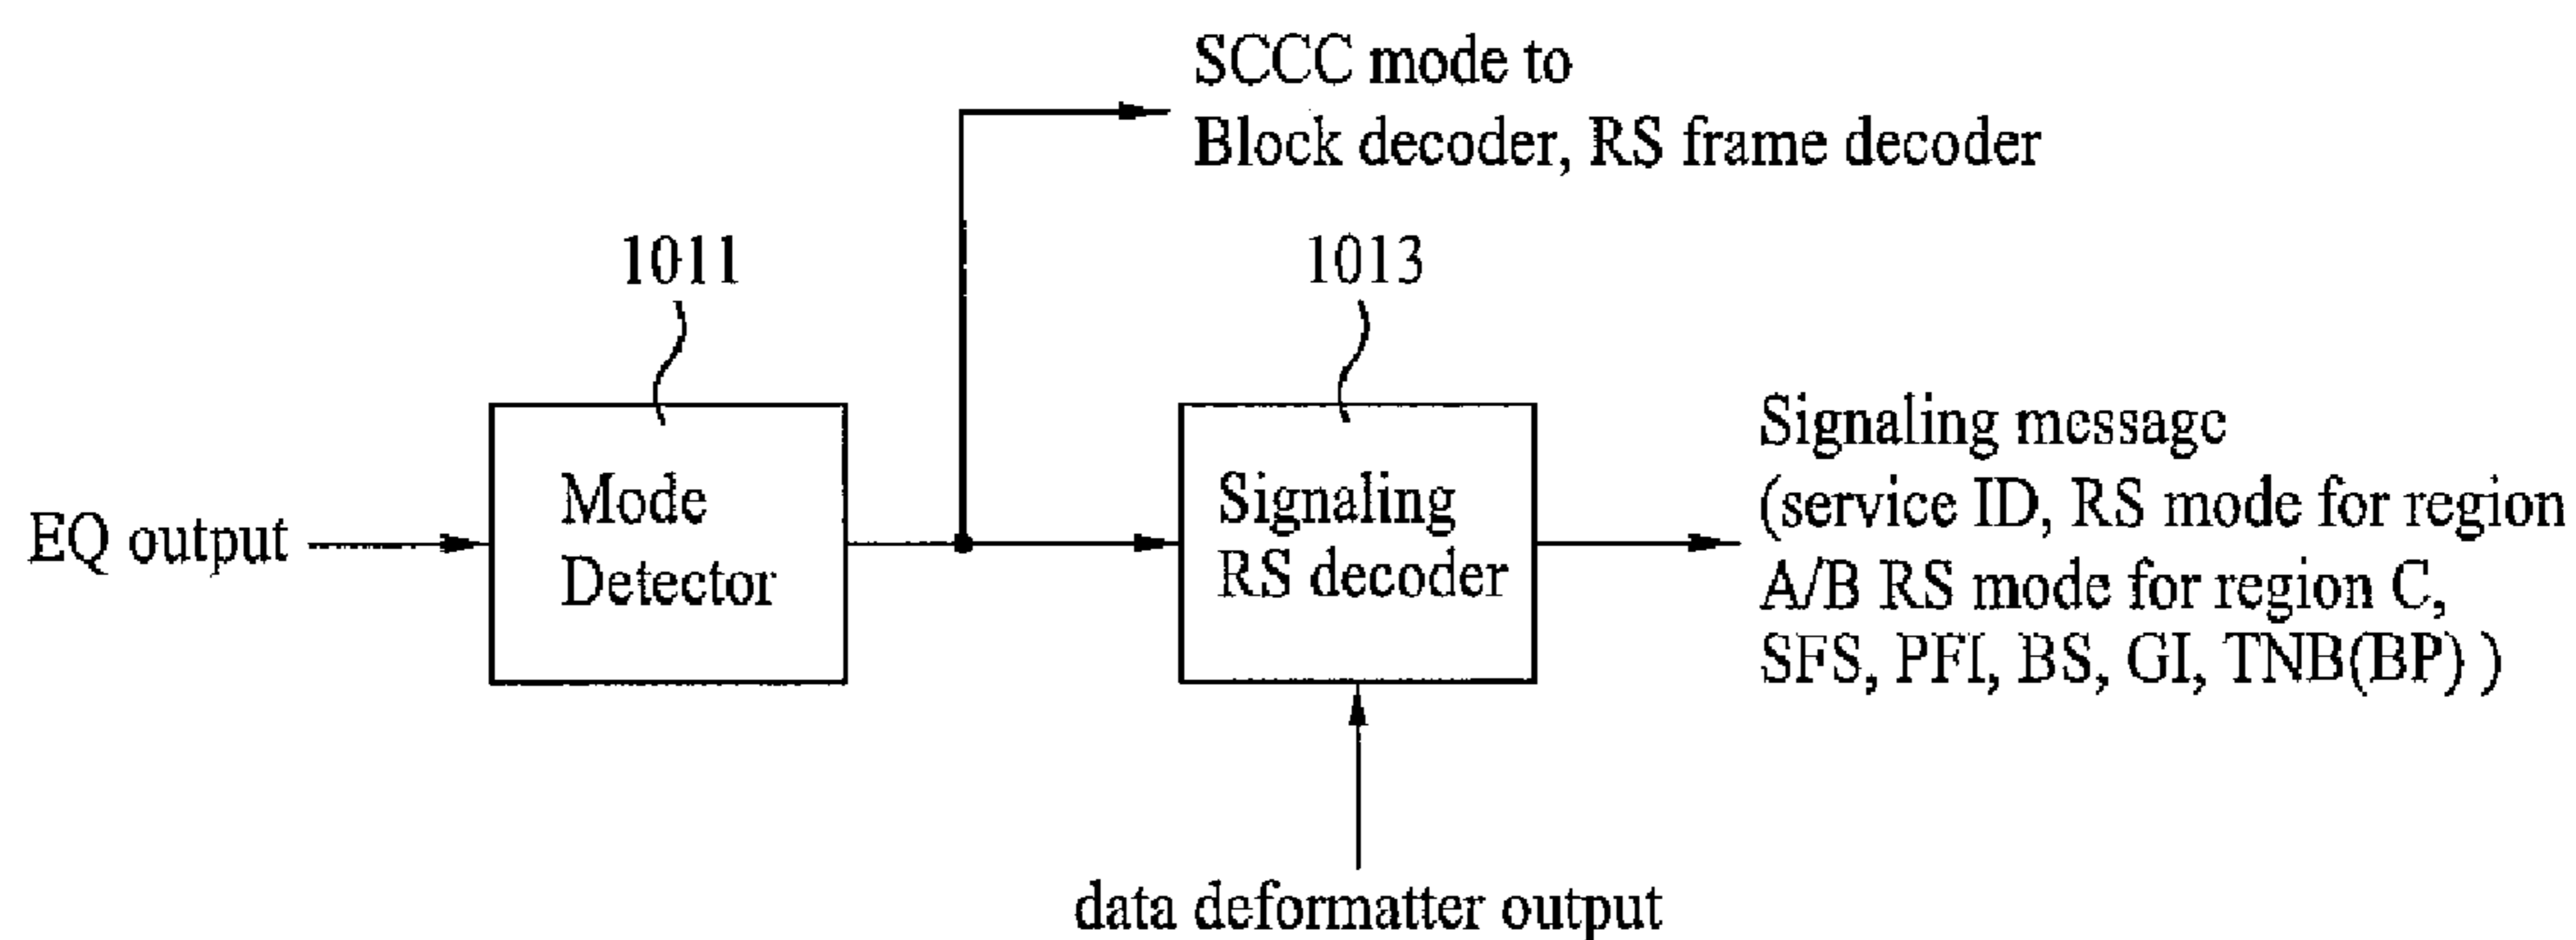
SCCC mode to
Block decoder, RS frame decoder

1011

1013

EQ output

Mode
Detector

Signaling
RS decoder

Signaling message
(service ID, RS mode for region
A/B RS mode for region C,
SFS, PFI, BS, GI, TNB(BP) )

data deformatter output